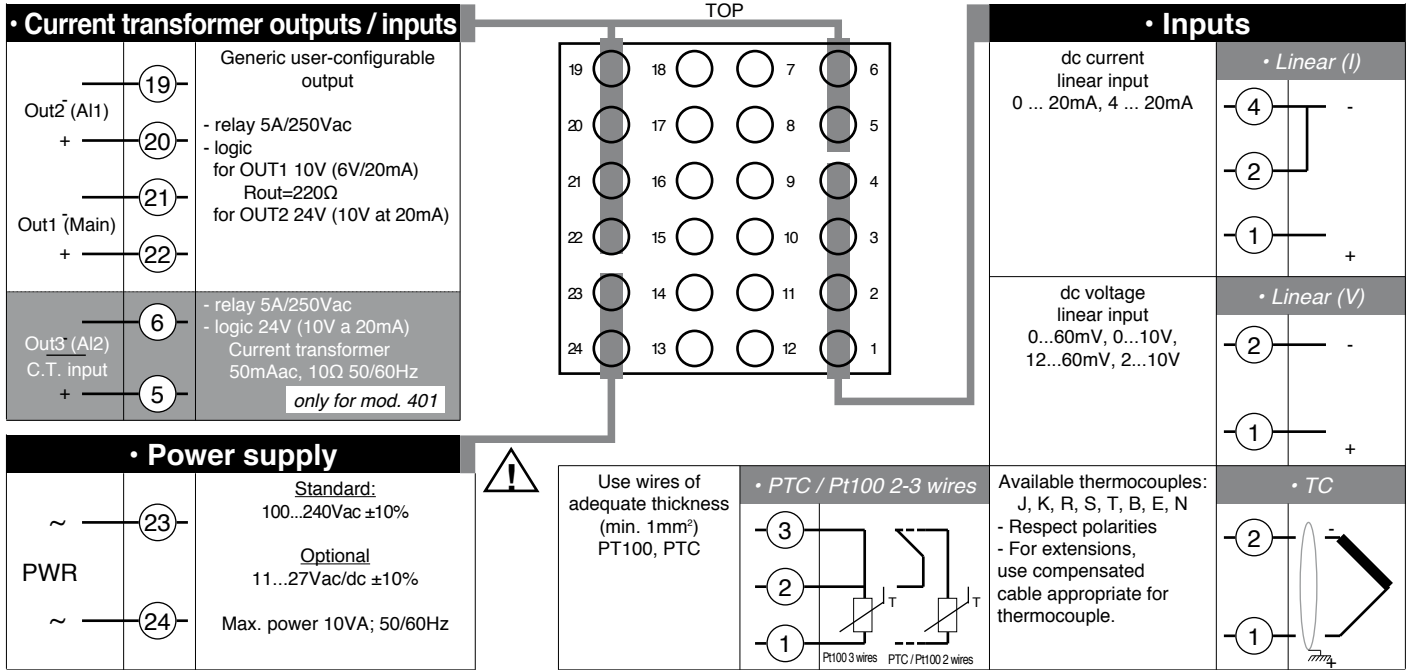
• Current transformer outputs / inputs

Out2 (AI1)
-
+
19
20

Generic user-configurable output

- relay 5A/250Vac
- logic
for OUT1 10V (6V/20mA)
Rout=220Ω
for OUT2 24V (10V at 20mA)

Out1 (Main)
-
+
21
22

Out3 (AI2)
C.T. input
-
+
6
5

- relay 5A/250Vac
- logic 24V (10V a 20mA)
Current transformer
50mAac, 10Ω 50/60Hz
only for mod. 401

TOP

19 18 7 6
20 17 8 5
21 16 9 4
22 15 10 3
23 14 11 2
24 13 12 1

• Inputs

dc current linear input
0 ... 20mA, 4 ... 20mA

• Linear (I)
4 -
2
1 +

dc voltage linear input
0...60mV, 0...10V,
12...60mV, 2...10V

• Linear (V)
2 -
1 +

• Power supply

~ 23
PWR
~ 24

Standard:
100...240Vac ±10%

Optional
11...27Vac/dc ±10%

Max. power 10VA; 50/60Hz

!

Use wires of adequate thickness (min. 1mm$^2$) PT100, PTC

• PTC / Pt100 2-3 wires
3
2
1
T
T
Pt100 3 wires PTC / Pt100 2 wires

Available thermocouples:
J, K, R, S, T, B, E, N
- Respect polarities
- For extensions, use compensated cable appropriate for thermocouple.

• TC
2 -
1 +